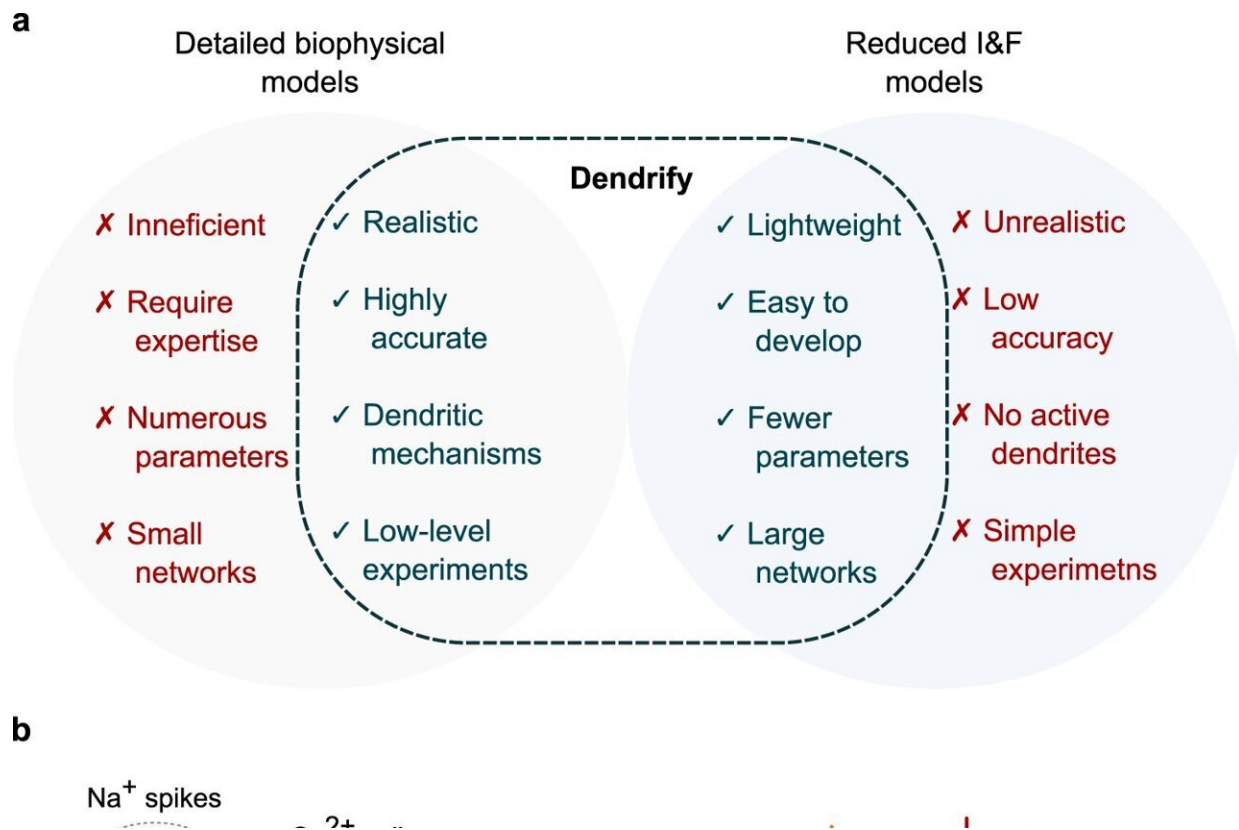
a

Detailed biophysical models

Reduced I&F models

Dendrify

✗ Inneficient

✗ Require expertise

✗ Numerous parameters

✗ Small networks

✓ Realistic

✓ Highly accurate

✓ Dendritic mechanisms

✓ Low-level experiments

✓ Lightweight

✓ Easy to develop

✓ Fewer parameters

✓ Large networks

✗ Unrealistic

✗ Low accuracy

✗ No active dendrites

✗ Simple experimetns

b

$Na^+$ spikes

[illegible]